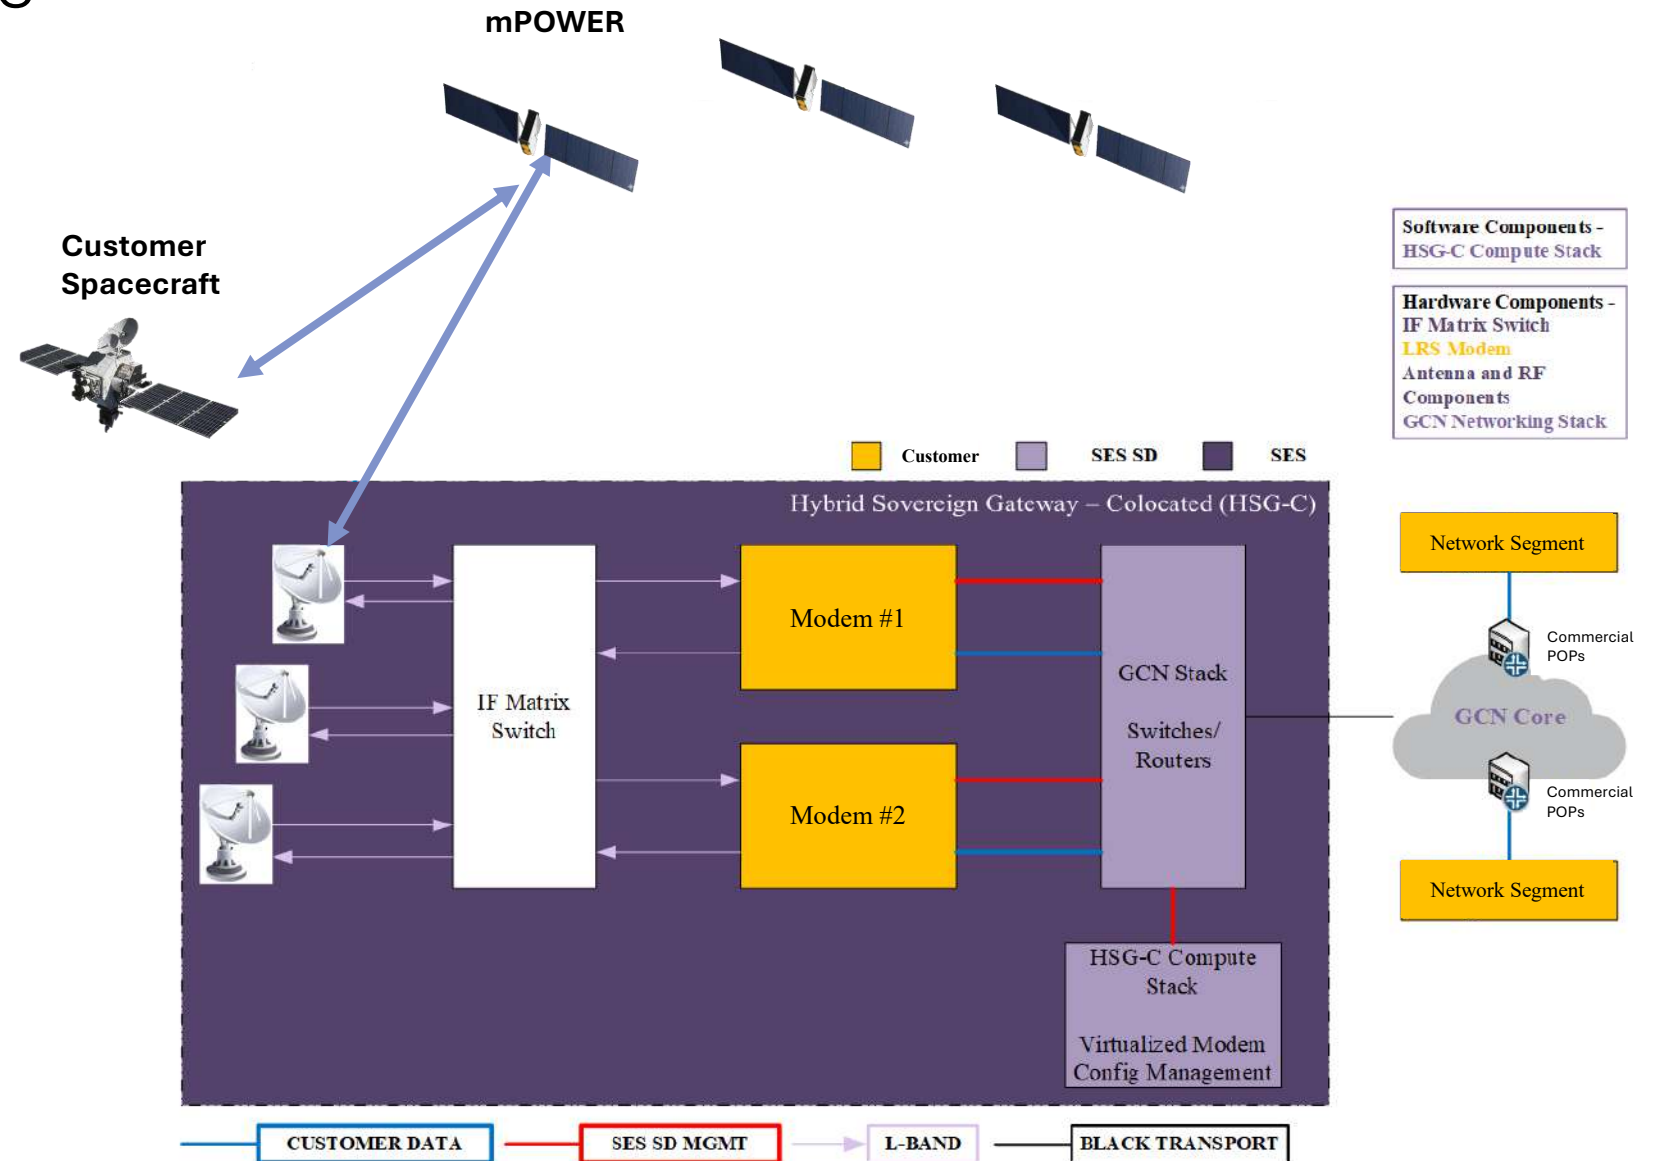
mPOWER

Customer Spacecraft

Software Components - HSG-C Compute Stack

Hardware Components - IF Matrix Switch LRS Modem Antenna and RF Components GCN Networking Stack

Customer SES SD SES

Hybrid Sovereign Gateway – Colocated (HSG-C)

IF Matrix Switch

Modem #1

Modem #2

GCN Stack

Switches/ Routers

HSG-C Compute Stack

Virtualized Modem Config Management

Network Segment

Commercial POPs

GCN Core

Commercial POPs

Network Segment

CUSTOMER DATA SES SD MGMT L-BAND BLACK TRANSPORT